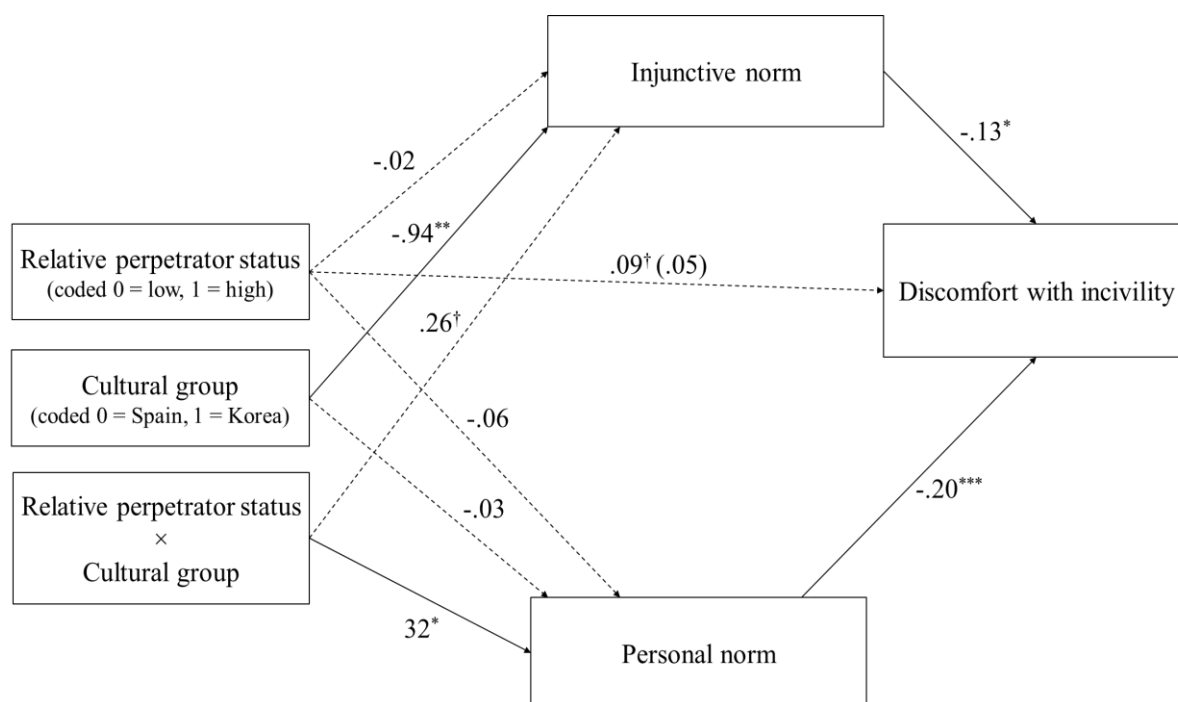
Injunctive norm

-.13*

-.02

-.94**

Relative perpetrator status
(coded 0 = low, 1 = high)

.09† (.05)

Discomfort with incivility

.26†

Cultural group
(coded 0 = Spain, 1 = Korea)

-.06

Relative perpetrator status
×
Cultural group

-.03

-.20***

32*

Personal norm